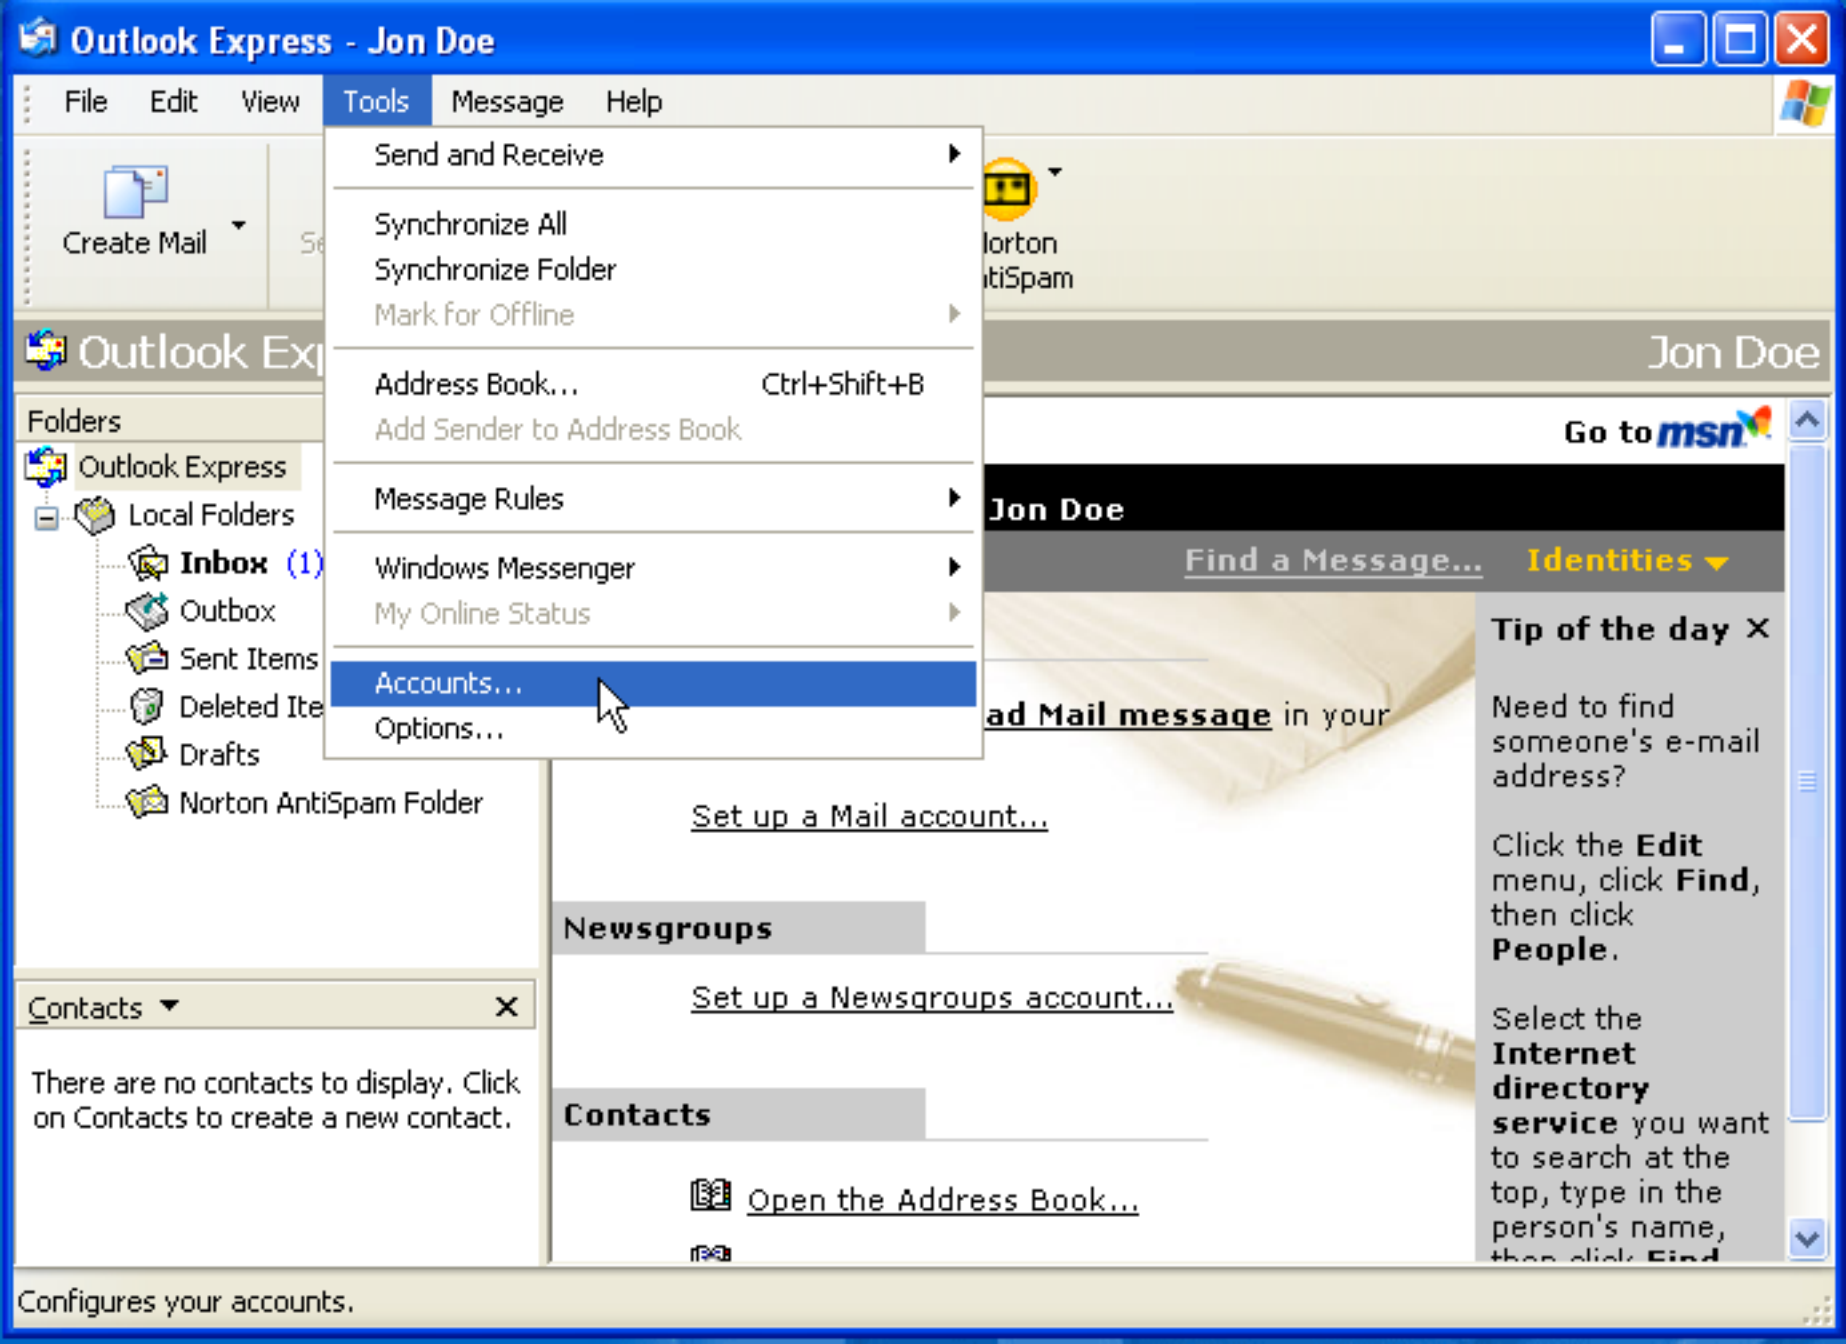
Outlook Express - Jon Doe

File Edit View Tools Message Help

Create Mail

Se

Send and Receive

Synchronize All
Synchronize Folder
Mark for Offline

Address Book... Ctrl+Shift+B
Add Sender to Address Book

Message Rules

Windows Messenger
My Online Status

Accounts...
Options...

lorton
tiSpam

Outlook Ex

Jon Doe

Folders

Outlook Express
Local Folders
Inbox (1)
Outbox
Sent Items
Deleted Ite
Drafts
Norton AntiSpam Folder

Go to msn

Jon Doe

Find a Message... Identities

ad Mail message in your

Set up a Mail account...

Newsgroups

Set up a Newsgroups account...

Contacts

Open the Address Book...

Tip of the day ×

Need to find someone's e-mail address?

Click the Edit menu, click Find, then click People.

Select the Internet directory service you want to search at the top, type in the person's name,

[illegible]

Contacts ×

There are no contacts to display. Click on Contacts to create a new contact.

Configures your accounts.